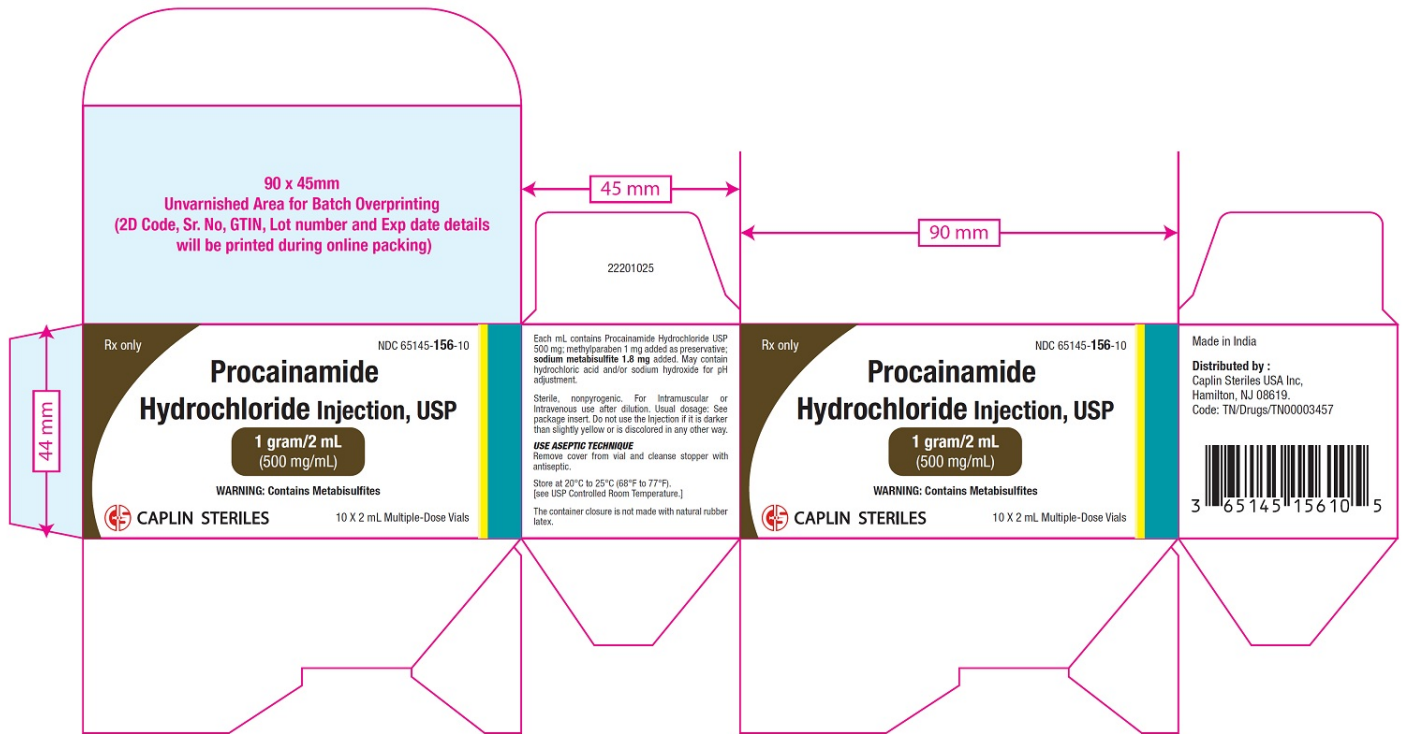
90 x 45mm
Unvarnished Area for Batch Overprinting
(2D Code, Sr. No, GTIN, Lot number and Exp date details will be printed during online packing)

45 mm

90 mm

44 mm

22201025

Rx only

NDC 65145-156-10

Procainamide Hydrochloride Injection, USP

1 gram/2 mL
(500 mg/mL)

WARNING: Contains Metabisulfites

CAPLIN STERILES

10 X 2 mL Multiple-Dose Vials

Each mL contains Procainamide Hydrochloride USP 500 mg; methylparaben 1 mg added as preservative; sodium metabisulfite 1.8 mg added. May contain hydrochloric acid and/or sodium hydroxide for pH adjustment.

Sterile, nonpyrogenic. For Intramuscular or Intravenous use after dilution. Usual dosage: See package insert. Do not use the Injection if it is darker than slightly yellow or is discolored in any other way.

USE ASEPTIC TECHNIQUE
Remove cover from vial and cleanse stopper with antiseptic.

Store at 20°C to 25°C (68°F to 77°F).
[see USP Controlled Room Temperature.]

The container closure is not made with natural rubber latex.

Rx only

NDC 65145-156-10

Procainamide Hydrochloride Injection, USP

1 gram/2 mL
(500 mg/mL)

WARNING: Contains Metabisulfites

CAPLIN STERILES

10 X 2 mL Multiple-Dose Vials

Made in India

Distributed by :
Caplin Steriles USA Inc,
Hamilton, NJ 08619.
Code: TN/Drugs/TN00003457

3 65145 15610 5